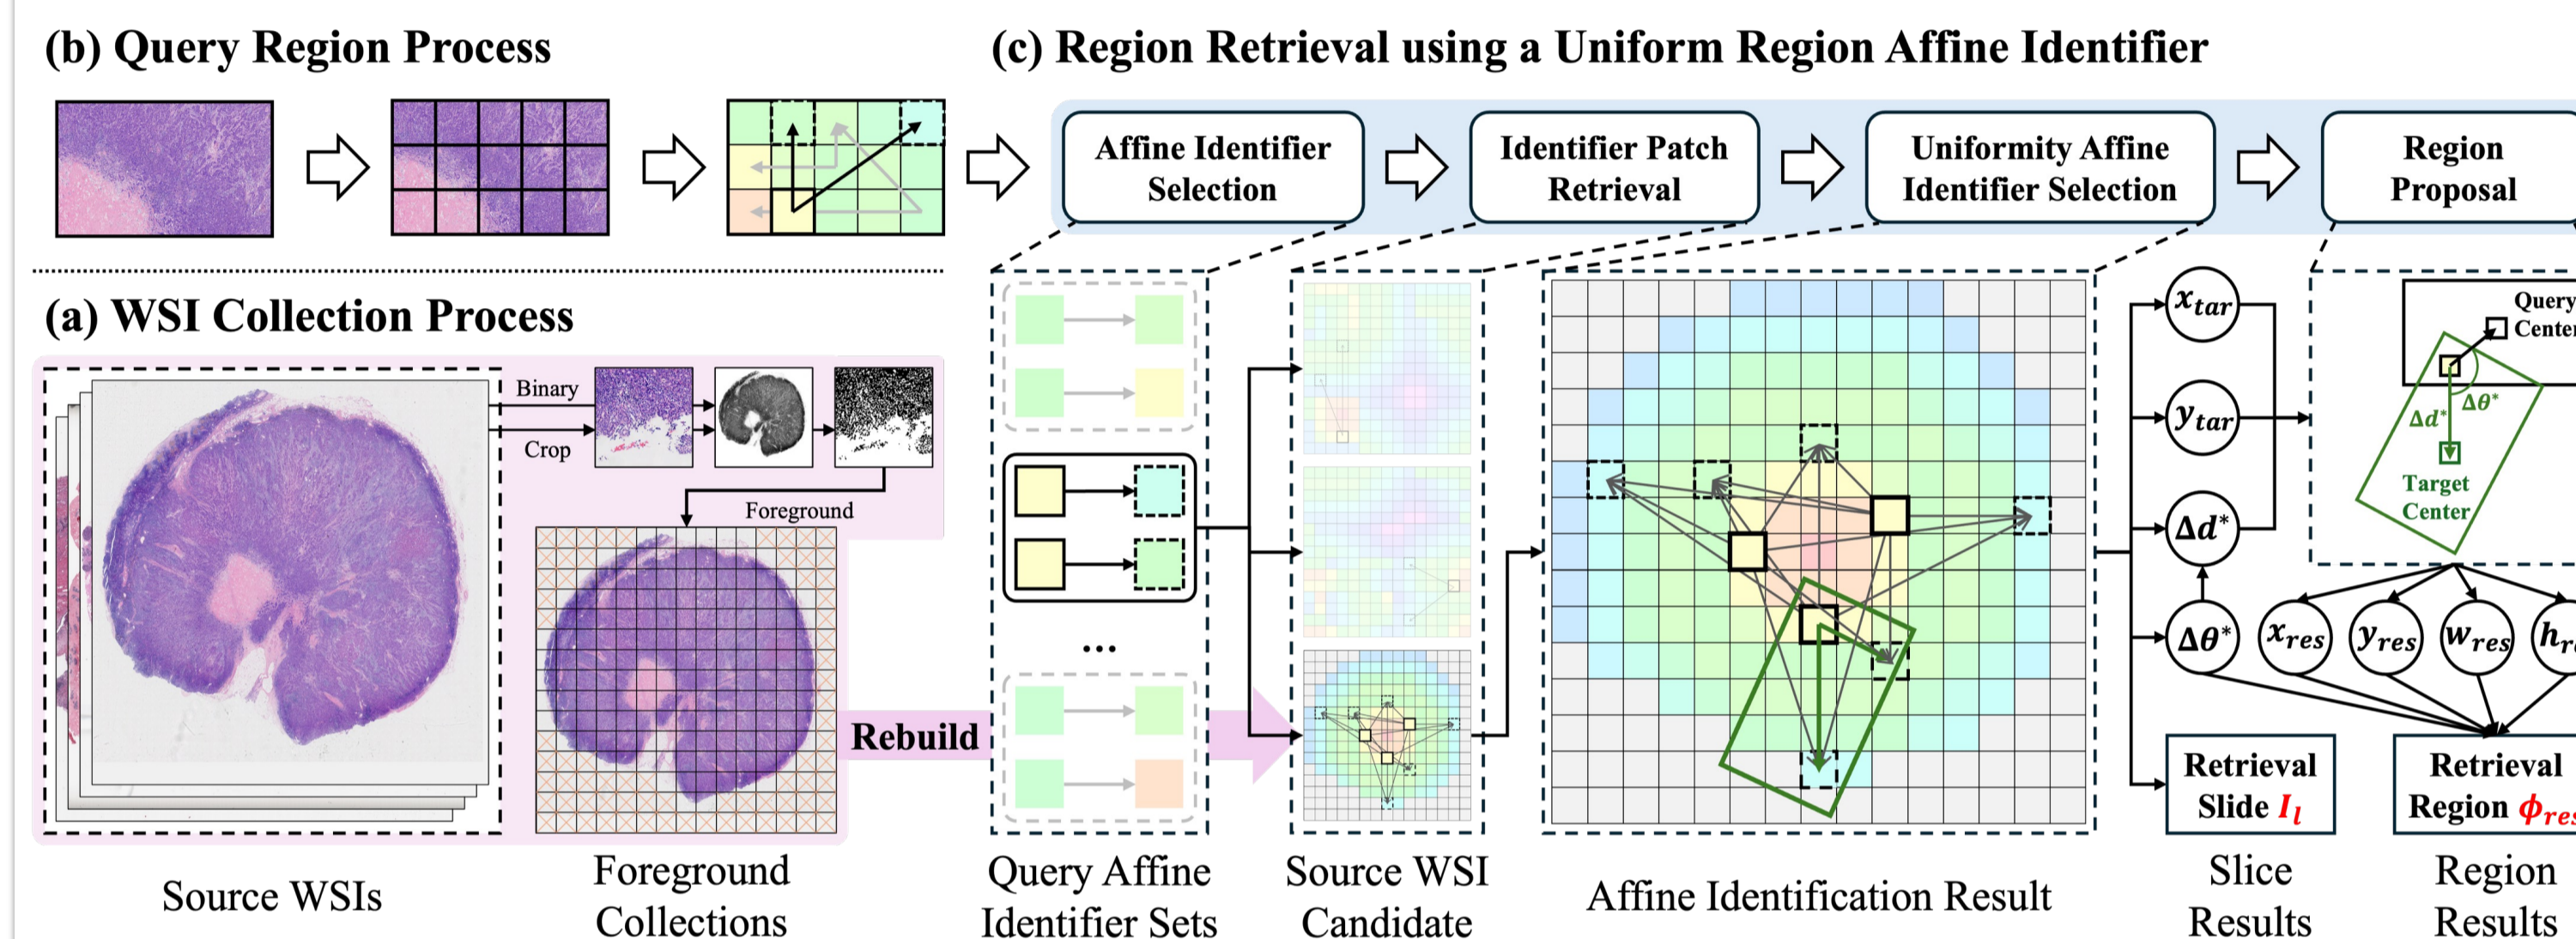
(b) Query Region Process

(c) Region Retrieval using a Uniform Region Affine Identifier

Affine Identifier Selection

Identifier Patch Retrieval

Uniformity Affine Identifier Selection

Region Proposal

(a) WSI Collection Process

Binary

Crop

Foreground

Rebuild

...

$x_{tar}$

$y_{tar}$

$\Delta d^*$

$\Delta\theta^*$

Query Center

$\Delta d^*$ $\Delta\theta^*$

Target Center

$x_{res}$ $y_{res}$ $w_{res}$ $h_{r}$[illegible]

Retrieval Slide $I_l$

Retrieval Region $\phi_{res}$

Source WSIs

Foreground Collections

Query Affine Identifier Sets

Source WSI Candidate

Affine Identification Result

Slice Results

Region Results